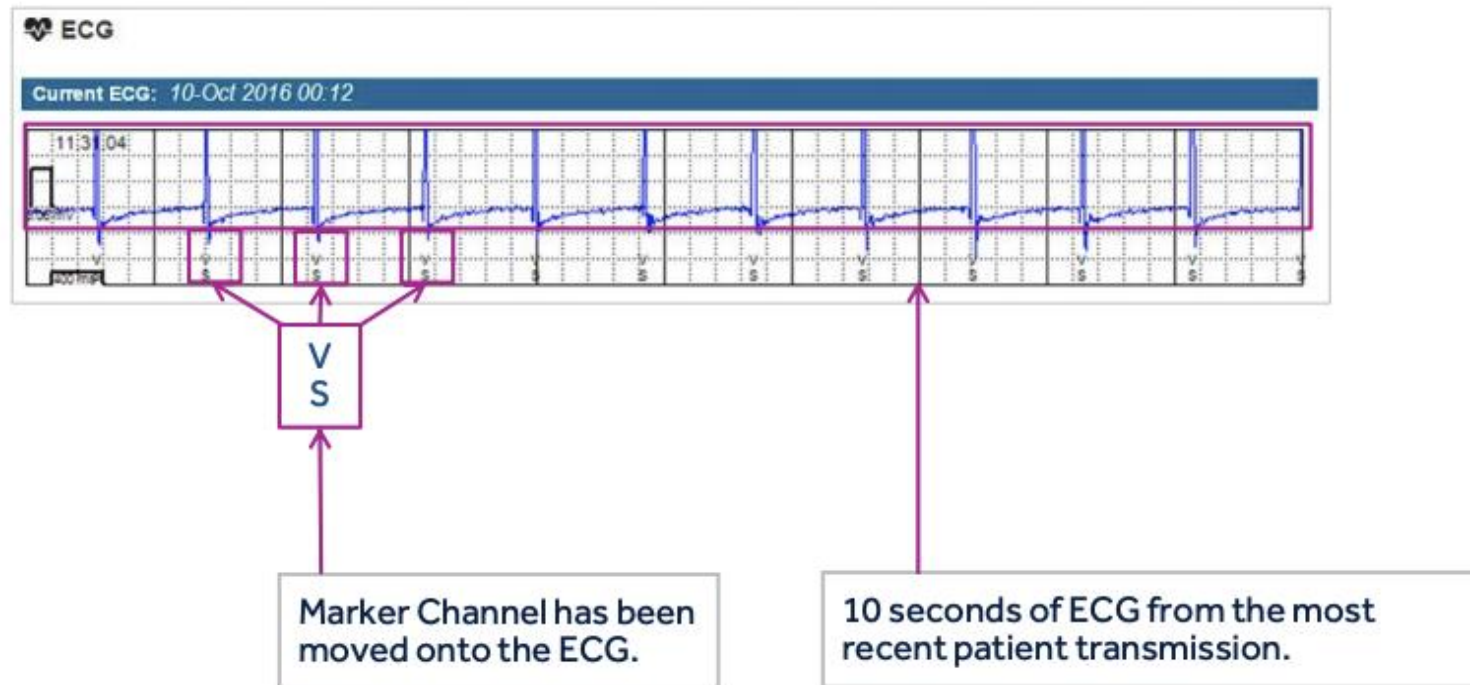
ECG

Current ECG: 10-Oct 2016 00:12

11:31:04

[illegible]

V S V S V S V S V S V S V S V S V S V S V S

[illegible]

V
S

Marker Channel has been moved onto the ECG.

10 seconds of ECG from the most recent patient transmission.